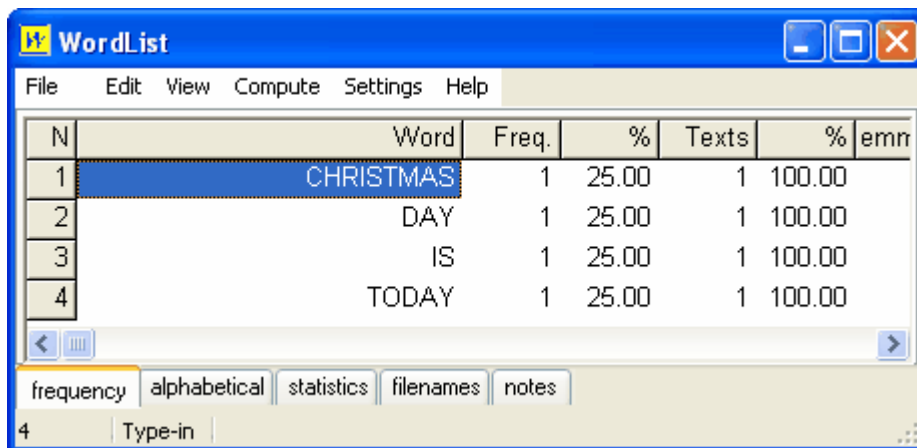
WordList

File Edit View Compute Settings Help

| N | Word | Freq. | % | Texts | % | emm |
|---|---|---|---|---|---|---|
| 1 | CHRISTMAS | 1 | 25.00 | 1 | 100.00 | |
| 2 | DAY | 1 | 25.00 | 1 | 100.00 | |
| 3 | IS | 1 | 25.00 | 1 | 100.00 | |
| 4 | TODAY | 1 | 25.00 | 1 | 100.00 | |

frequency alphabetical statistics filenames notes

4 Type-in